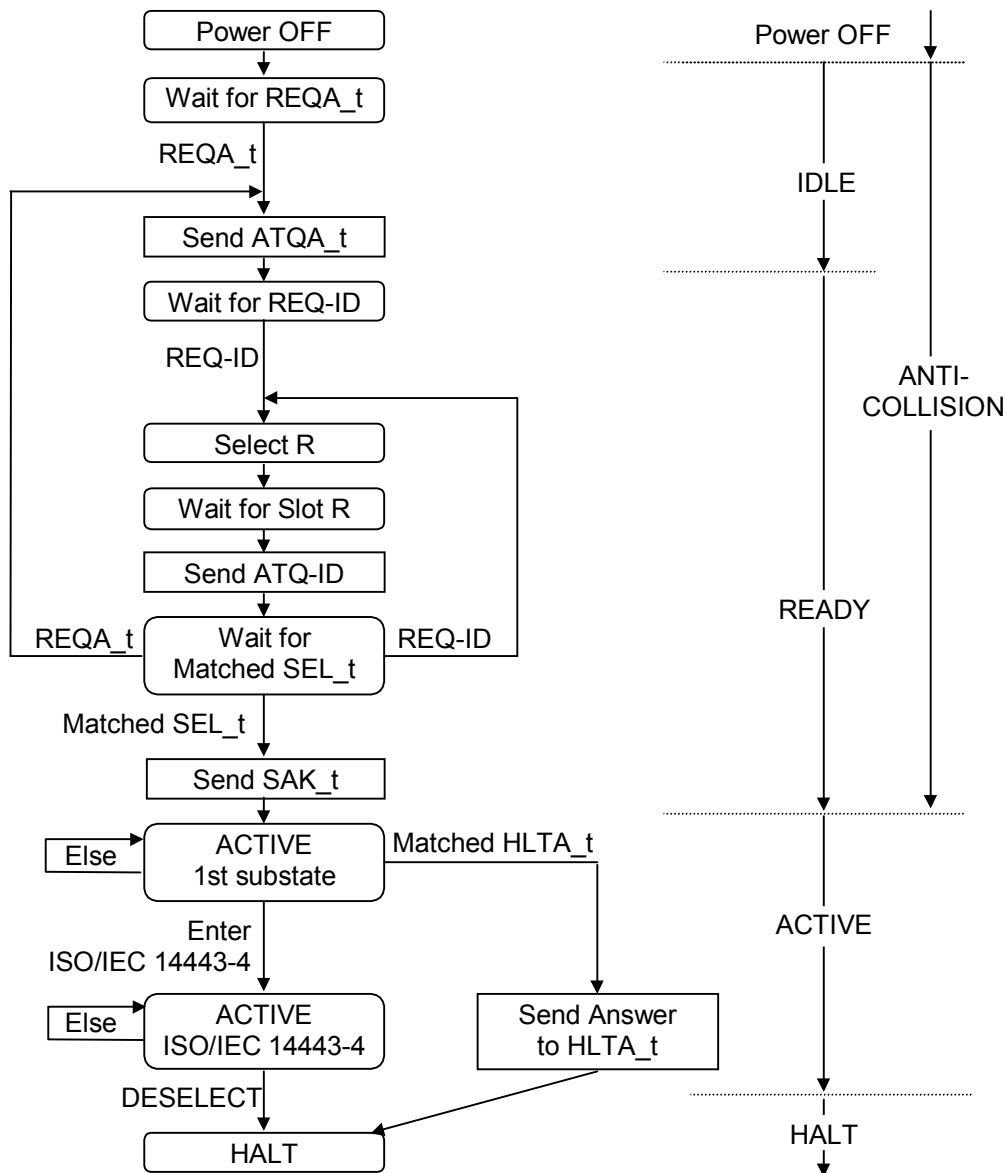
Power OFF

Wait for REQA_t

REQA_t

Send ATQA_t

Wait for REQ-ID

REQ-ID

Select R

Wait for Slot R

Send ATQ-ID

REQA_t

Wait for Matched SEL_t

REQ-ID

Matched SEL_t

Send SAK_t

Else

ACTIVE 1st substate

Matched HLTA_t

Enter ISO/IEC 14443-4

Else

ACTIVE ISO/IEC 14443-4

Send Answer to HLTA_t

DESELECT

HALT

Power OFF

IDLE

ANTI-COLLISION

READY

ACTIVE

HALT